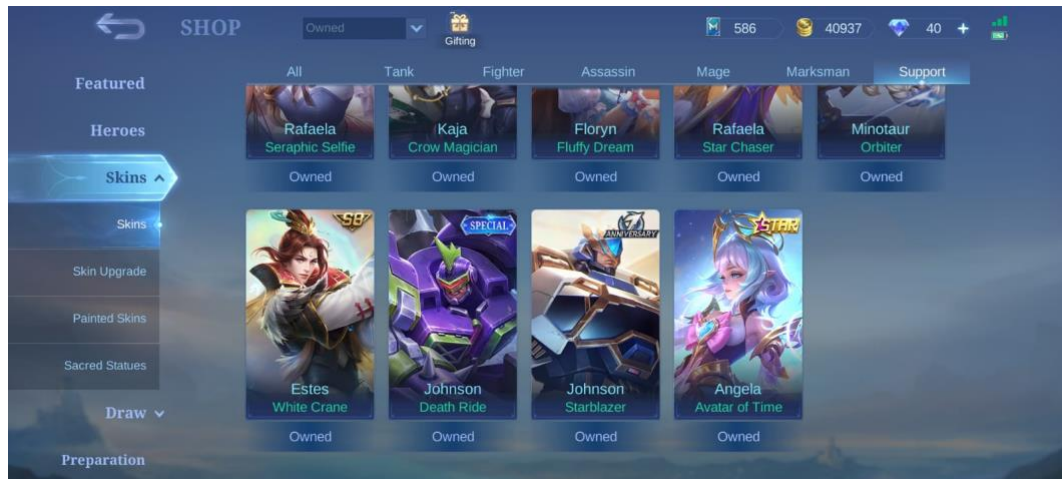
SHOP
Owned
Gifting
586
40937
40 +

Featured
Heroes
Skins
Skins
Skin Upgrade
Painted Skins
Sacred Statues
Draw
Preparation

All
Tank
Fighter
Assassin
Mage
Marksman
Support

Rafaela
Seraphic Selfie
Owned

Kaja
Crow Magician
Owned

Floryn
Fluffy Dream
Owned

Rafaela
Star Chaser
Owned

Minotaur
Orbiter
Owned

SB
Estes
White Crane
Owned

SPECIAL
Johnson
Death Ride
Owned

7 ANNIVERSARY
Johnson
Starblazer
Owned

STAR
Angela
Avatar of Time
Owned